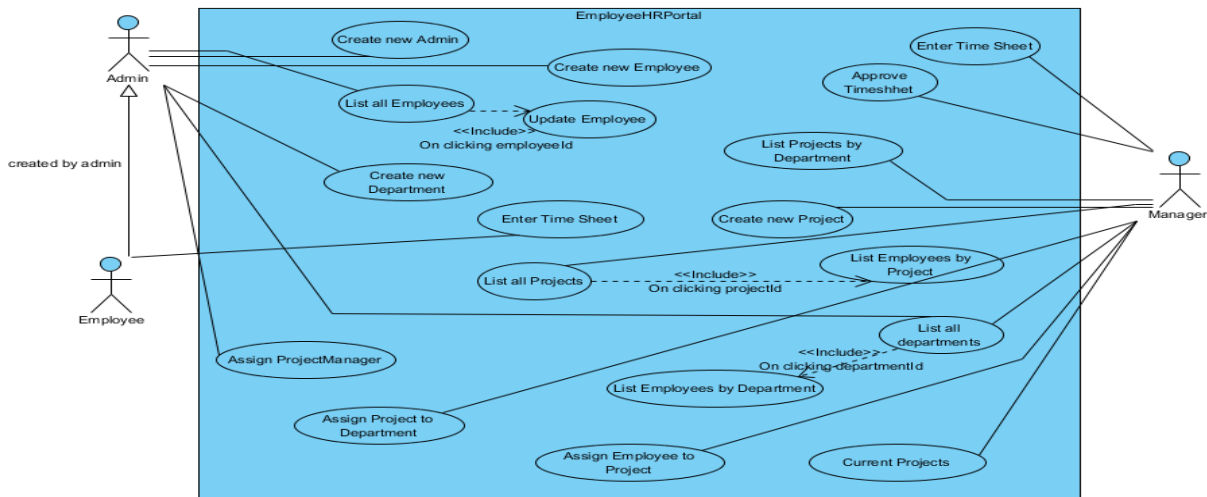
EmployeeHRPortal

Admin

created by admin

Employee

Manager

Create new Admin

Create new Employee

List all Employees

Update Employee

<<Include>>
On clicking employeeId

Create new Department

Enter Time Sheet

List all Projects

<<Include>>
On clicking projectId

Assign ProjectManager

Assign Project to Department

Enter Time Sheet

Approve Timeshhet

List Projects by Department

Create new Project

List Employees by Project

List all departments

<<Include>>
On clicking departmentId

List Employees by Department

Assign Employee to Project

Current Projects